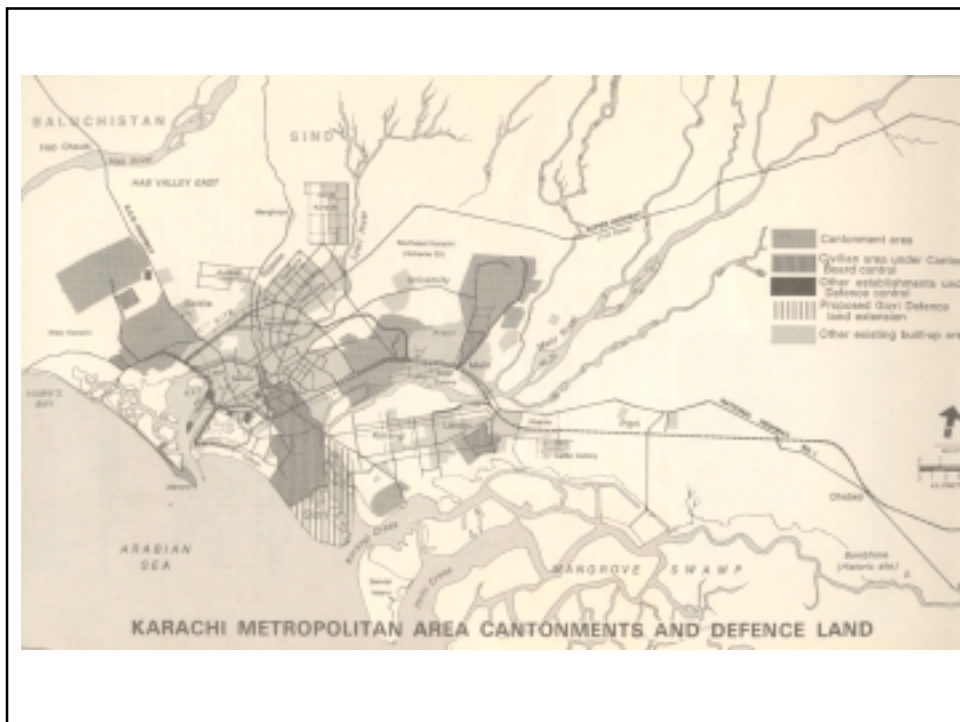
BALUCHISTAN

SIND

HAB VALLEY EAST

Cantonment area

Civilian area under Cantonment Board control

Other establishments under Defence control

Proposed Govt Defence land extension

Other existing built-up area

ARABIAN SEA

MANGROVE SWAMP

KARACHI METROPOLITAN AREA CANTONMENTS AND DEFENCE LAND